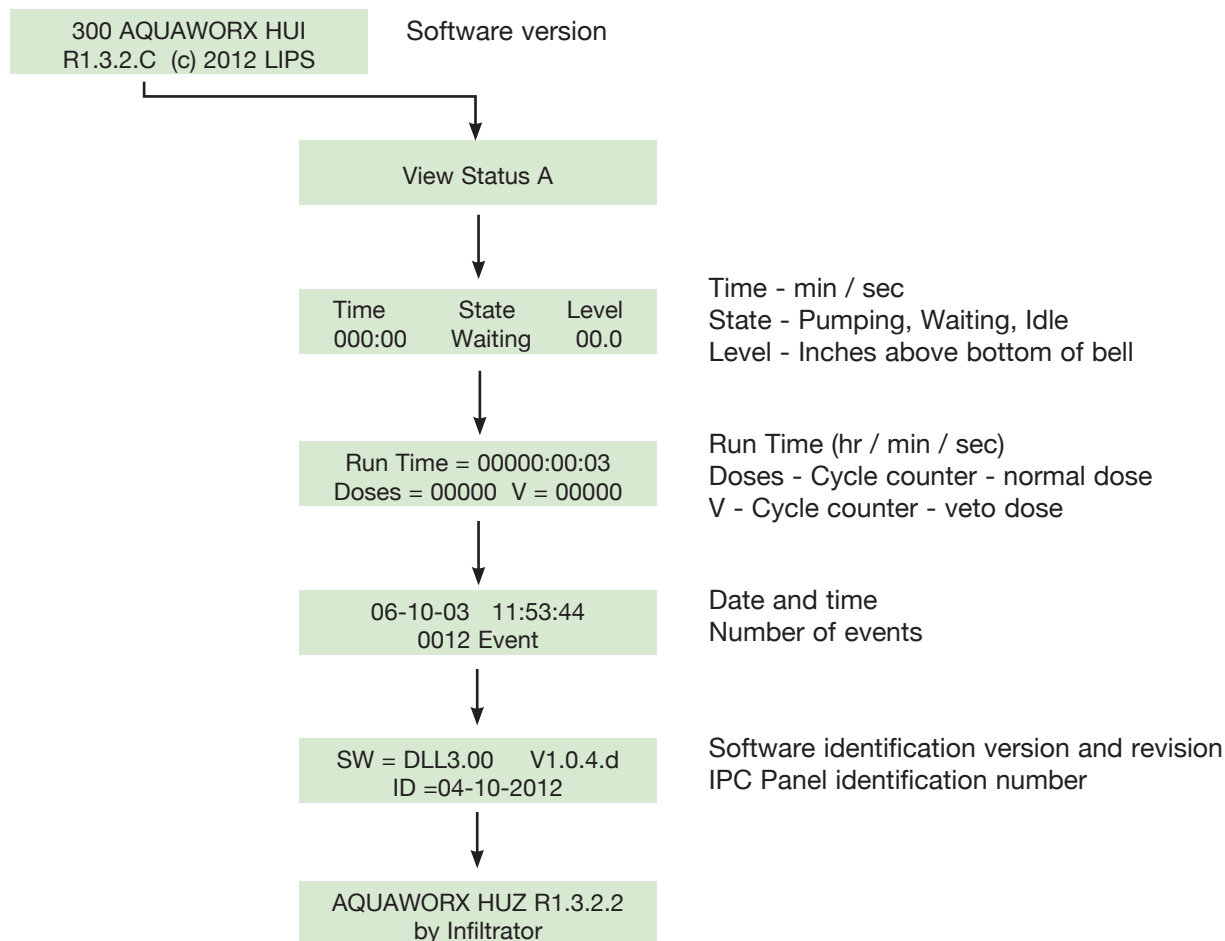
300 AQUAWORX HUI
R1.3.2.C (c) 2012 LIPS

Software version

View Status A

Time State Level
000:00 Waiting 00.0

Time - min / sec
State - Pumping, Waiting, Idle
Level - Inches above bottom of bell

Run Time = 00000:00:03
Doses = 00000 V = 00000

Run Time (hr / min / sec)
Doses - Cycle counter - normal dose
V - Cycle counter - veto dose

06-10-03 11:53:44
0012 Event

Date and time
Number of events

SW = DLL3.00 V1.0.4.d
ID =04-10-2012

Software identification version and revision
IPC Panel identification number

AQUAWORX HUZ R1.3.2.2
by Infiltrator